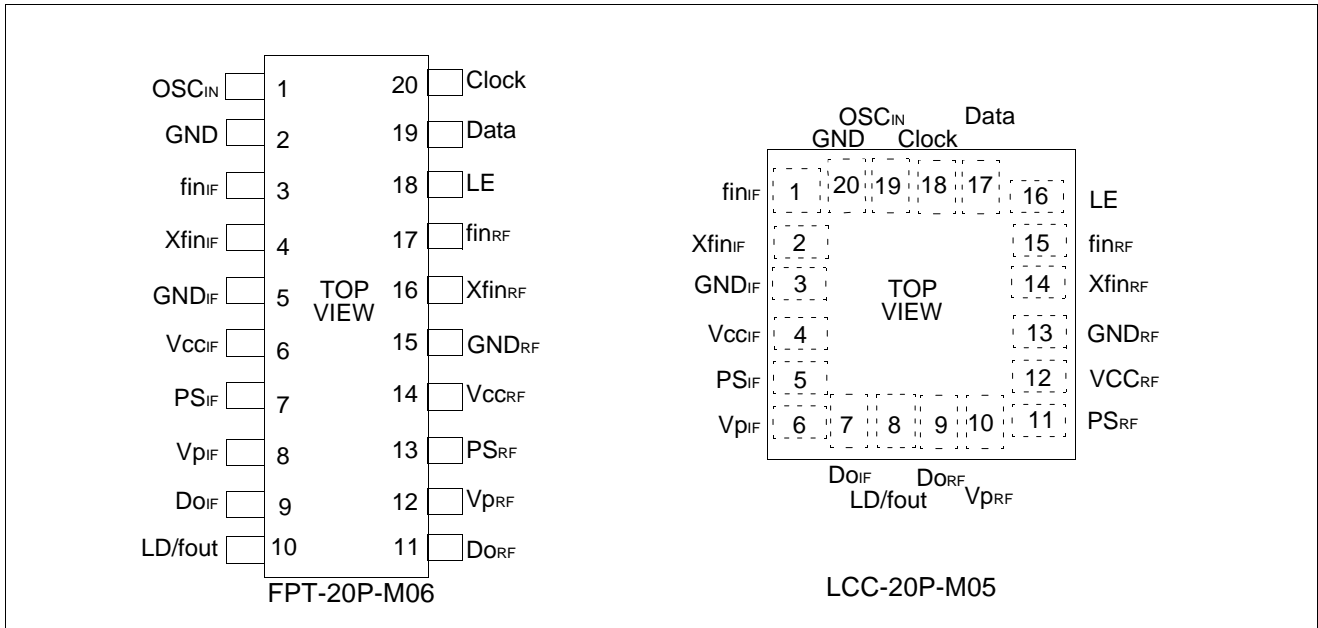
$OSC_{IN}$ 1
GND 2
$fin_{IF}$ 3
$Xfin_{IF}$ 4
$GND_{IF}$ 5
$Vcc_{IF}$ 6
$PS_{IF}$ 7
$Vp_{IF}$ 8
$Do_{IF}$ 9
LD/fout 10

20 Clock
19 Data
18 LE
17 $fin_{RF}$
16 $Xfin_{RF}$
15 $GND_{RF}$
14 $Vcc_{RF}$
13 $PS_{RF}$
12 $Vp_{RF}$
11 $Do_{RF}$

TOP VIEW

FPT-20P-M06

$OSC_{IN}$ Data
GND Clock

$fin_{IF}$ 1 20 19 18 17 16 LE
$Xfin_{IF}$ 2 15 $fin_{RF}$
$GND_{IF}$ 3 14 $Xfin_{RF}$
$Vcc_{IF}$ 4 13 $GND_{RF}$
$PS_{IF}$ 5 12 $VCC_{RF}$
$Vp_{IF}$ 6 7 8 9 10 11 $PS_{RF}$

TOP VIEW

$Do_{IF}$ $Do_{RF}$
LD/fout $Vp_{RF}$

LCC-20P-M05